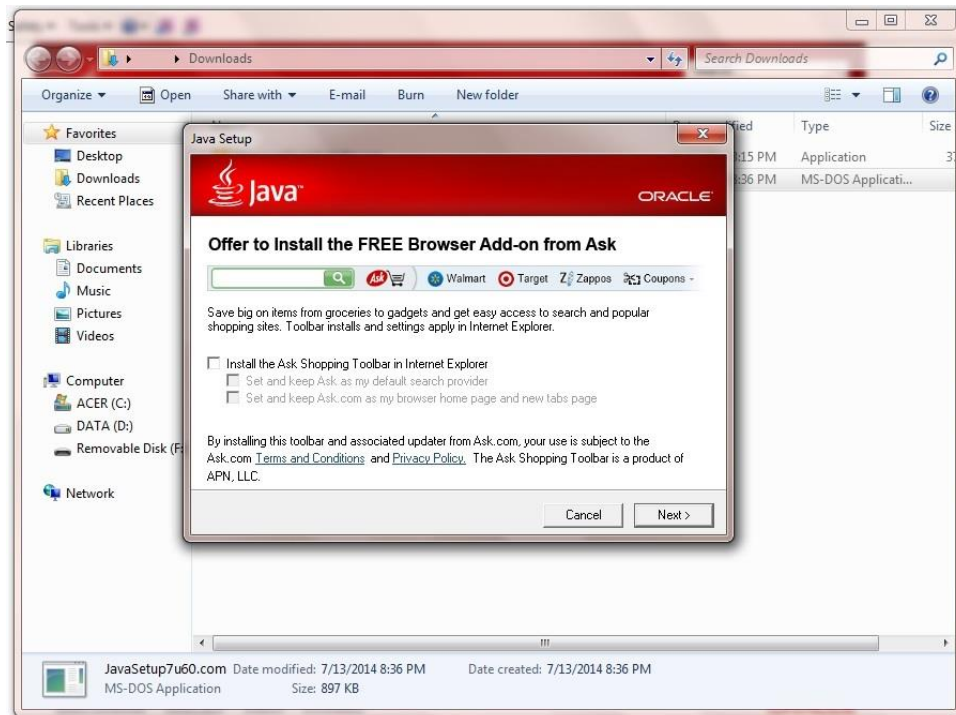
Downloads

Search Downloads

Organize ▾ Open Share with ▾ E-mail Burn New folder

Favorites
Desktop
Downloads
Recent Places

Libraries
Documents
Music
Pictures
Videos

Computer
ACER (C:)
DATA (D:)
Removable Disk (F

Network

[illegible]fied | Type | Size
:15 PM | Application | 3
:36 PM | MS-DOS Applicati...

Java Setup

Java

ORACLE

Offer to Install the FREE Browser Add-on from Ask

Walmart Target Zappos Coupons

Save big on items from groceries to gadgets and get easy access to search and popular shopping sites. Toolbar installs and settings apply in Internet Explorer.

Install the Ask Shopping Toolbar in Internet Explorer
Set and keep Ask as my default search provider
Set and keep Ask.com as my browser home page and new tabs page

By installing this toolbar and associated updater from Ask.com, your use is subject to the Ask.com Terms and Conditions and Privacy Policy. The Ask Shopping Toolbar is a product of APN, LLC.

Cancel Next >

JavaSetup7u60.com Date modified: 7/13/2014 8:36 PM Date created: 7/13/2014 8:36 PM
MS-DOS Application Size: 897 KB